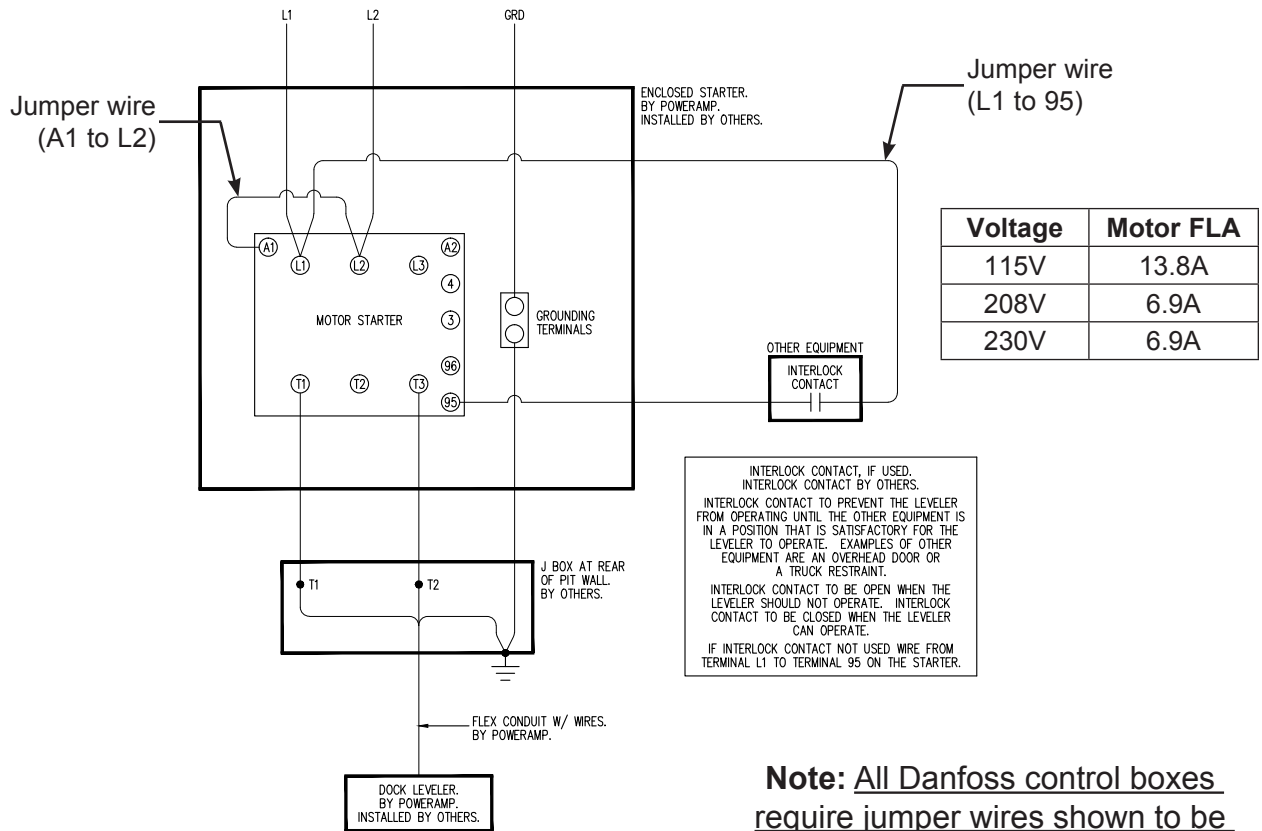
L1

L2

GRD

Jumper wire
(A1 to L2)

ENCLOSED STARTER.
BY POWERAMP.
INSTALLED BY OTHERS.

Jumper wire
(L1 to 95)

A1

L1

L2

L3

A2

4

MOTOR STARTER

3

96

T1

T2

T3

95

GROUNDING TERMINALS

| Voltage | Motor FLA |
|---|---|
| 115V | 13.8A |
| 208V | 6.9A |
| 230V | 6.9A |

OTHER EQUIPMENT

INTERLOCK CONTACT

INTERLOCK CONTACT, IF USED.
INTERLOCK CONTACT BY OTHERS.

INTERLOCK CONTACT TO PREVENT THE LEVELER FROM OPERATING UNTIL THE OTHER EQUIPMENT IS IN A POSITION THAT IS SATISFACTORY FOR THE LEVELER TO OPERATE. EXAMPLES OF OTHER EQUIPMENT ARE AN OVERHEAD DOOR OR A TRUCK RESTRAINT.

INTERLOCK CONTACT TO BE OPEN WHEN THE LEVELER SHOULD NOT OPERATE. INTERLOCK CONTACT TO BE CLOSED WHEN THE LEVELER CAN OPERATE.

IF INTERLOCK CONTACT NOT USED WIRE FROM TERMINAL L1 TO TERMINAL 95 ON THE STARTER.

T1

T2

J BOX AT REAR OF PIT WALL. BY OTHERS.

FLEX CONDUIT W/ WIRES. BY POWERAMP.

DOCK LEVELER.
BY POWERAMP.
INSTALLED BY OTHERS.

Note: All Danfoss control boxes require jumper wires shown to be